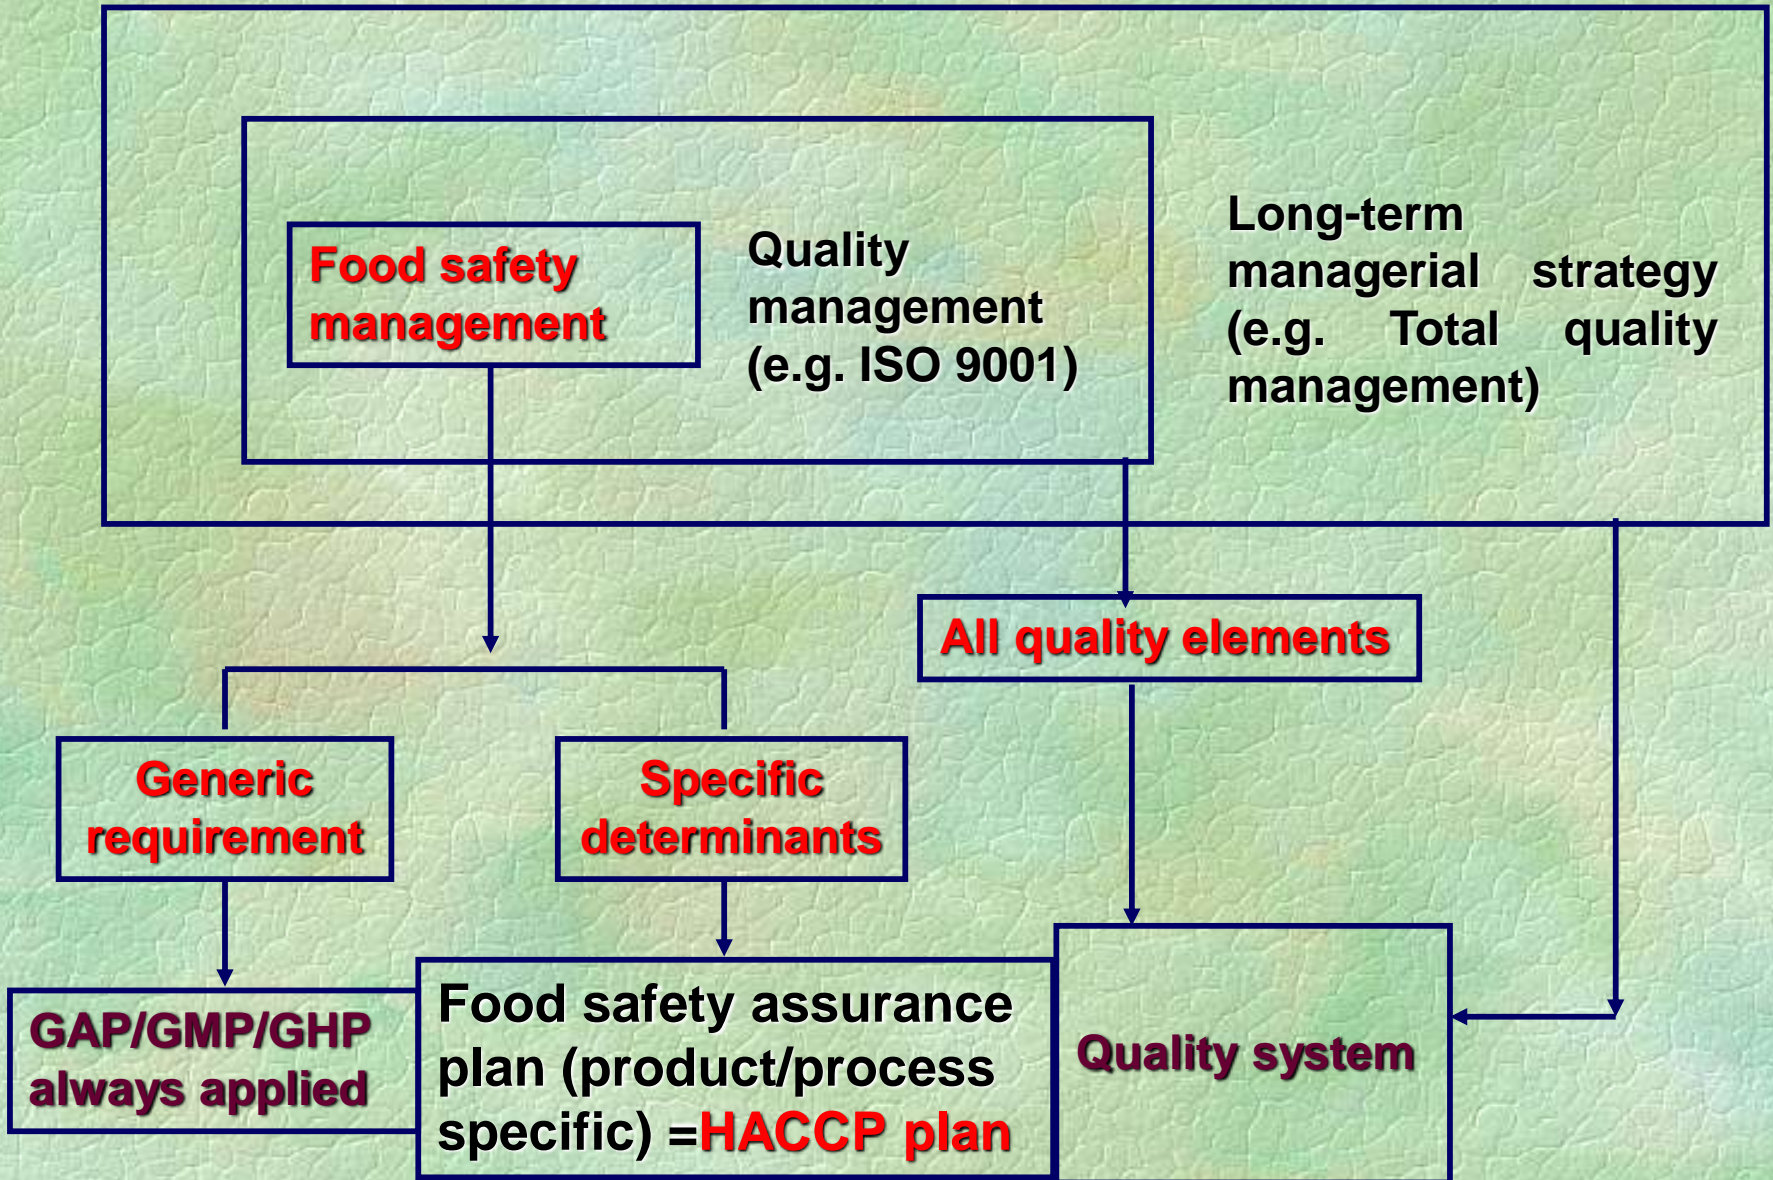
Food safety management

Quality management (e.g. ISO 9001)

Long-term managerial strategy (e.g. Total quality management)

All quality elements

Generic requirement

Specific determinants

GAP/GMP/GHP always applied

Food safety assurance plan (product/process specific) =HACCP plan

Quality system